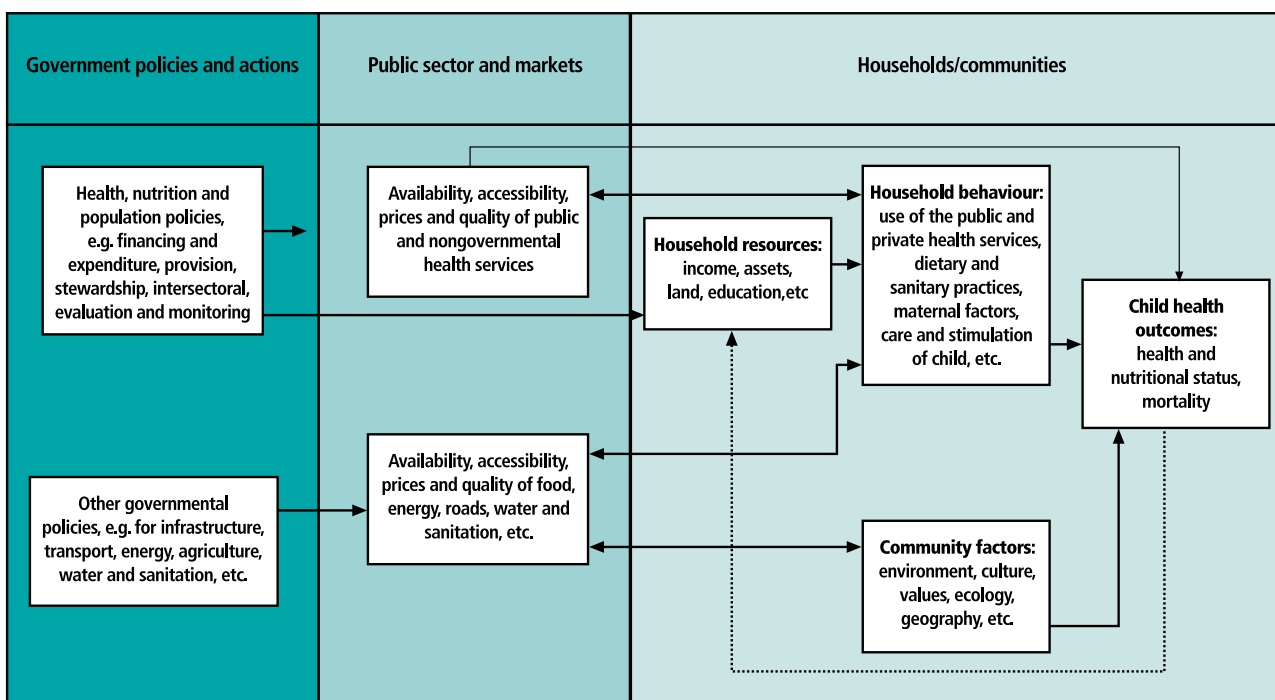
Government policies and actions

Public sector and markets

Households/communities

Health, nutrition and population policies, e.g. financing and expenditure, provision, stewardship, intersectoral, evaluation and monitoring

Availability, accessibility, prices and quality of public and nongovernmental health services

Household resources: income, assets, land, education,etc

Household behaviour: use of the public and private health services, dietary and sanitary practices, maternal factors, care and stimulation of child, etc.

Child health outcomes: health and nutritional status, mortality

Other governmental policies, e.g. for infrastructure, transport, energy, agriculture, water and sanitation, etc.

Availability, accessibility, prices and quality of food, energy, roads, water and sanitation, etc.

Community factors: environment, culture, values, ecology, geography, etc.